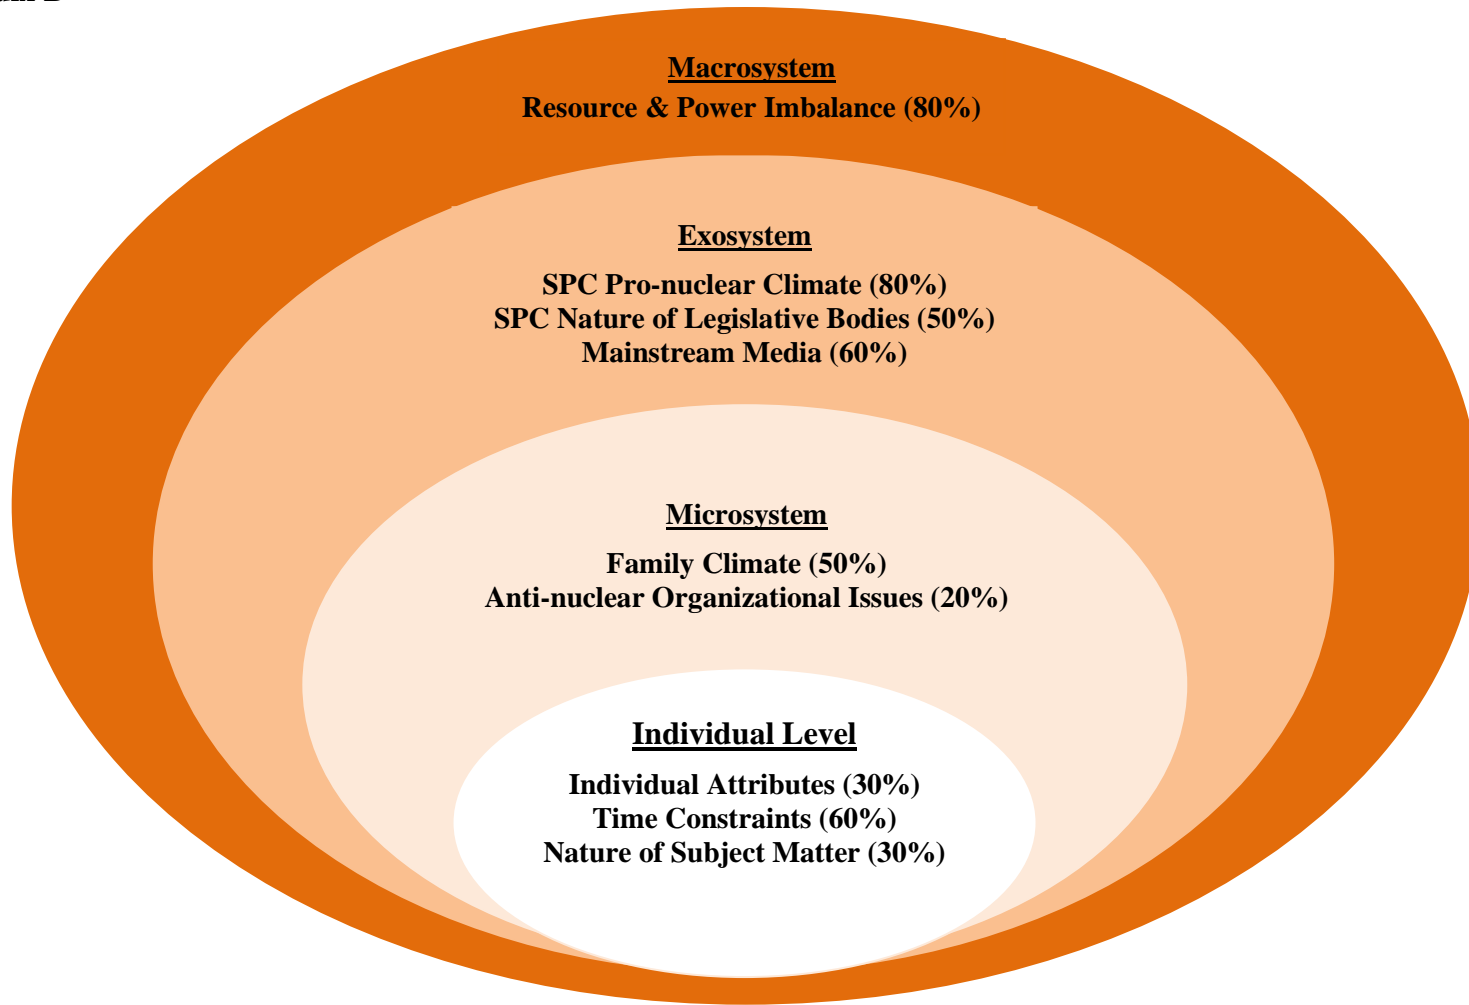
Macrosystem
Resource & Power Imbalance (80%)

Exosystem
SPC Pro-nuclear Climate (80%)
SPC Nature of Legislative Bodies (50%)
Mainstream Media (60%)

Microsystem
Family Climate (50%)
Anti-nuclear Organizational Issues (20%)

Individual Level
Individual Attributes (30%)
Time Constraints (60%)
Nature of Subject Matter (30%)